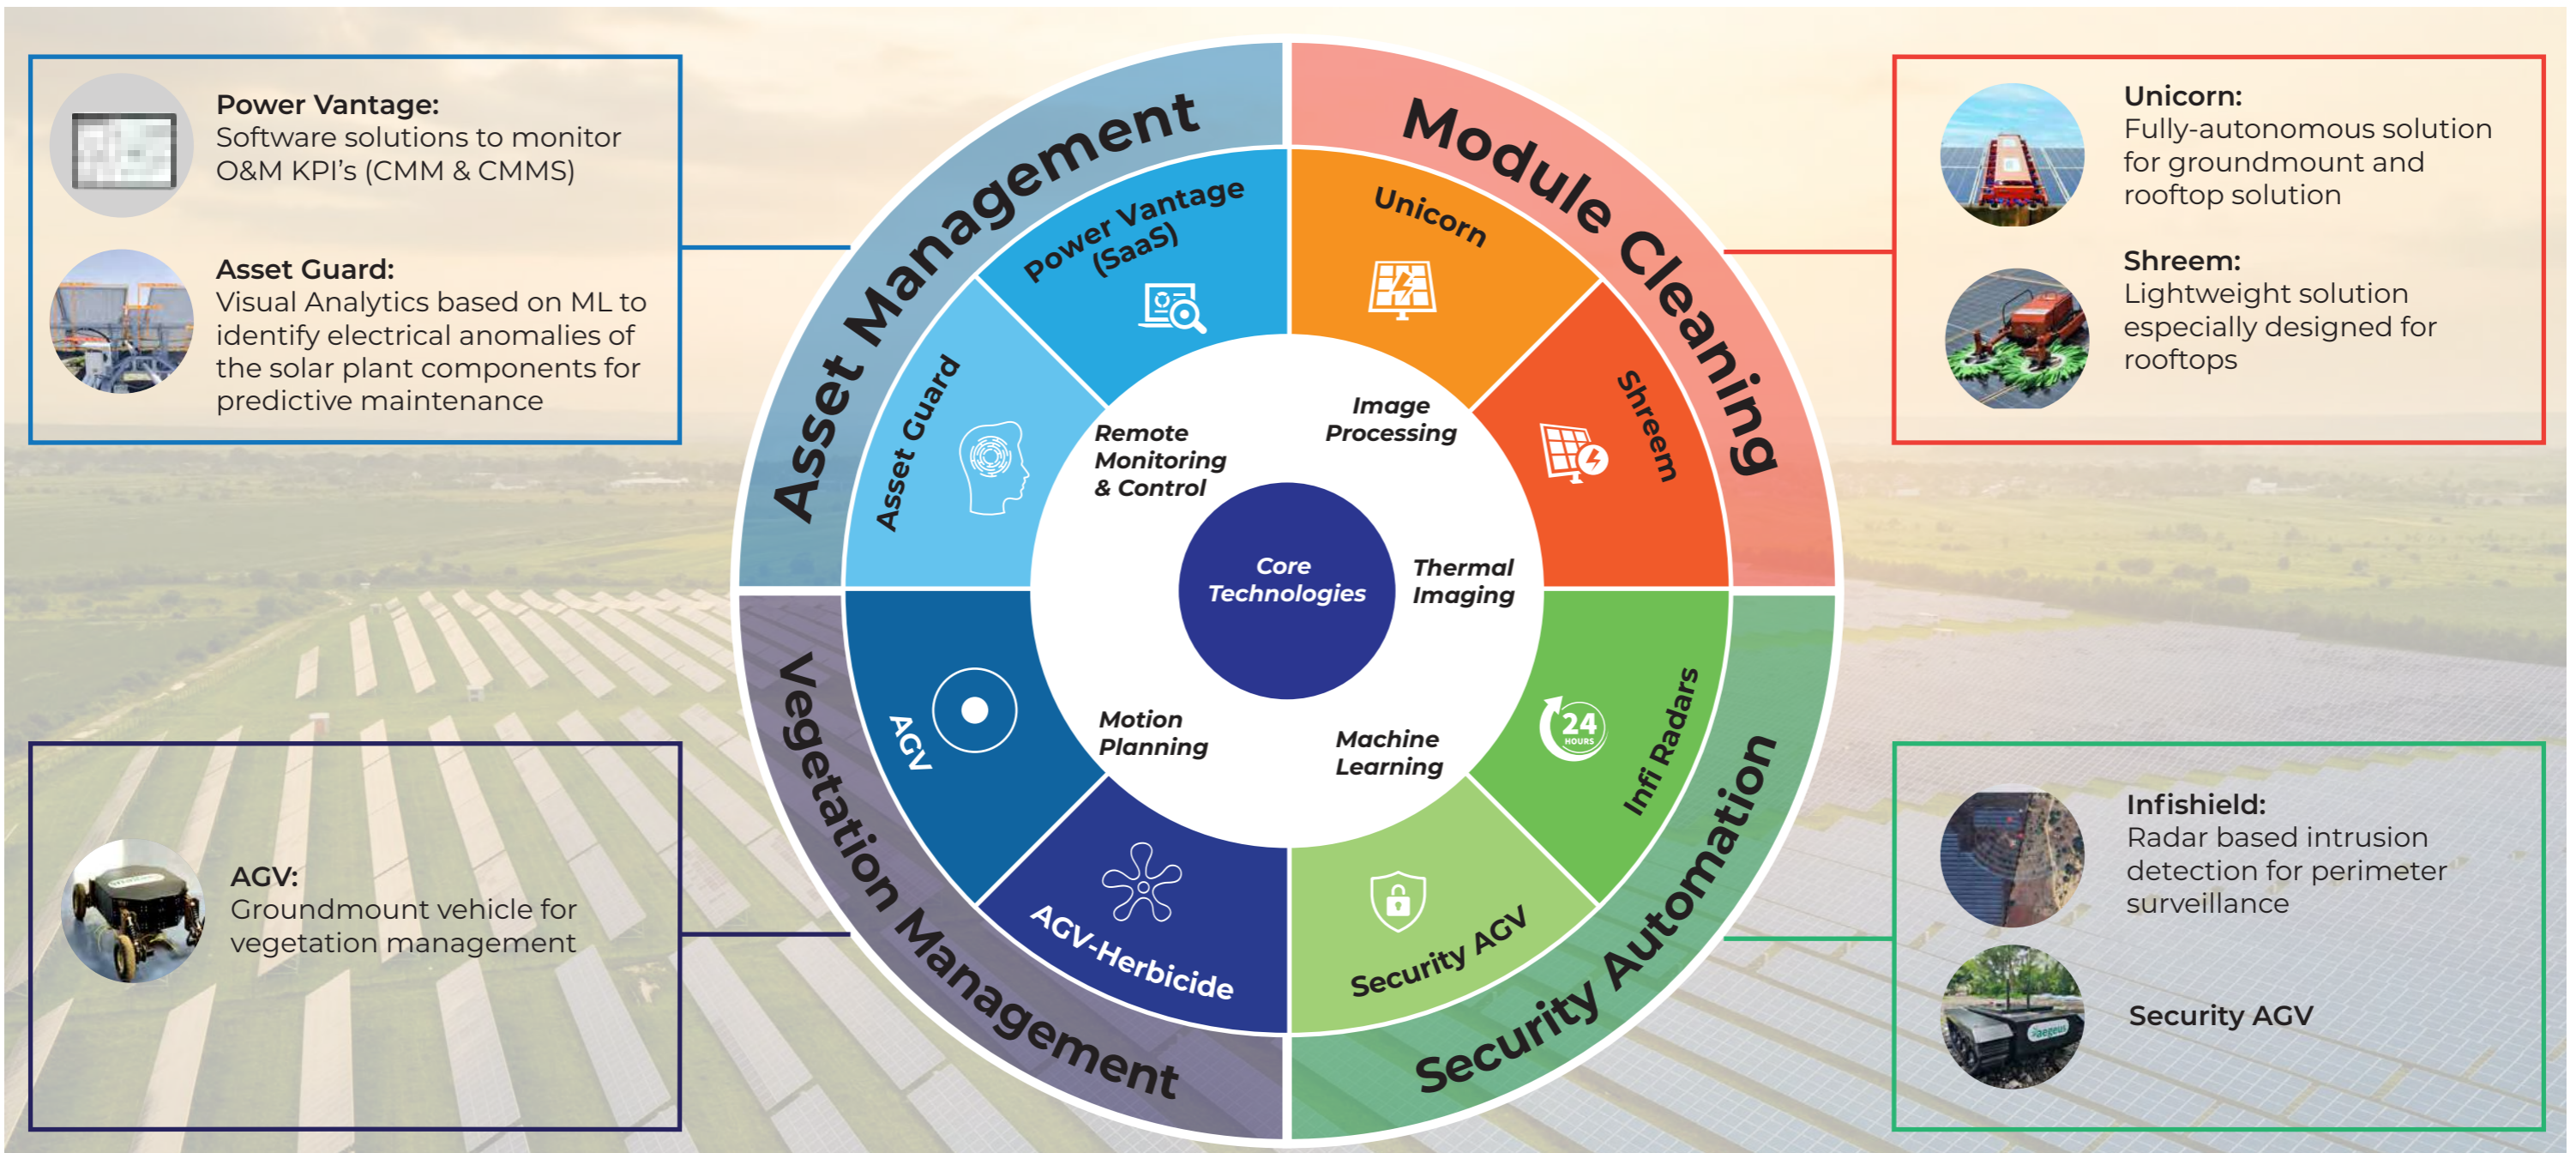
Power Vantage:
Software solutions to monitor O&M KPI's (CMM & CMMS)

Asset Guard:
Visual Analytics based on ML to identify electrical anomalies of the solar plant components for predictive maintenance

Unicorn:
Fully-autonomous solution for groundmount and rooftop solution

Shreem:
Lightweight solution especially designed for rooftops

AGV:
Groundmount vehicle for vegetation management

Infishield:
Radar based intrusion detection for perimeter surveillance

Security AGV

Asset Management
Power Vantage (SaaS)
Asset Guard

Module Cleaning
Unicorn
Shreem

Vegetation Management
AGV
AGV-Herbicide

Security Automation
Infi Radars
24 HOURS
Security AGV

Remote Monitoring & Control
Image Processing
Core Technologies
Thermal Imaging
Motion Planning
Machine Learning